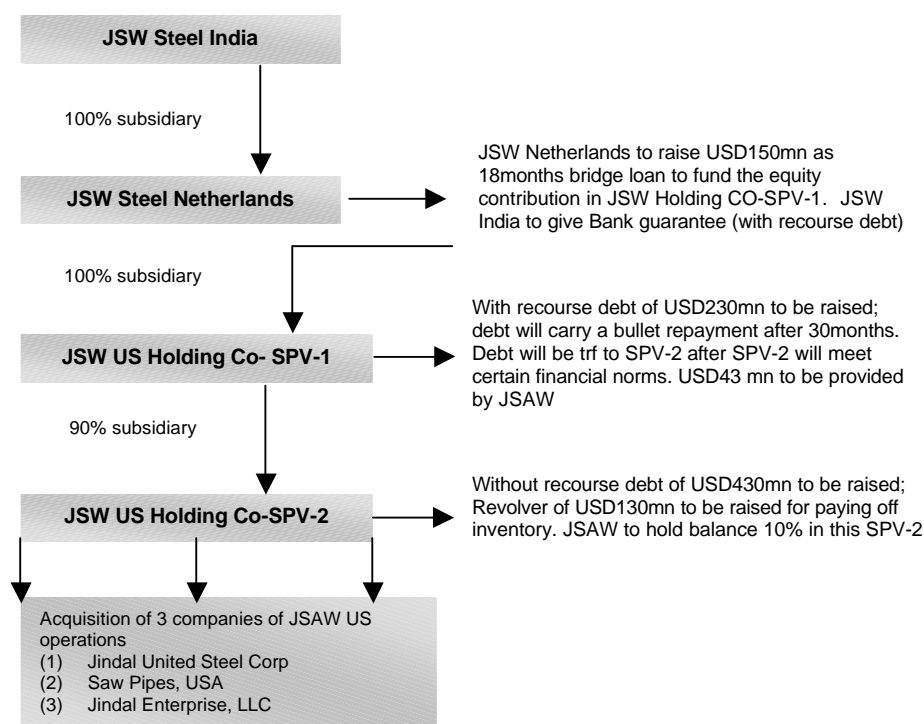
JSW Steel India

100% subsidiary

JSW Steel Netherlands

JSW Netherlands to raise USD150mn as 18months bridge loan to fund the equity contribution in JSW Holding CO-SPV-1. JSW India to give Bank guarantee (with recourse debt)

100% subsidiary

JSW US Holding Co- SPV-1

With recourse debt of USD230mn to be raised; debt will carry a bullet repayment after 30months. Debt will be trf to SPV-2 after SPV-2 will meet certain financial norms. USD43 mn to be provided by JSAW

90% subsidiary

JSW US Holding Co-SPV-2

Without recourse debt of USD430mn to be raised; Revolver of USD130mn to be raised for paying off inventory. JSAW to hold balance 10% in this SPV-2

Acquisition of 3 companies of JSAW US operations
(1) Jindal United Steel Corp
(2) Saw Pipes, USA
(3) Jindal Enterprise, LLC